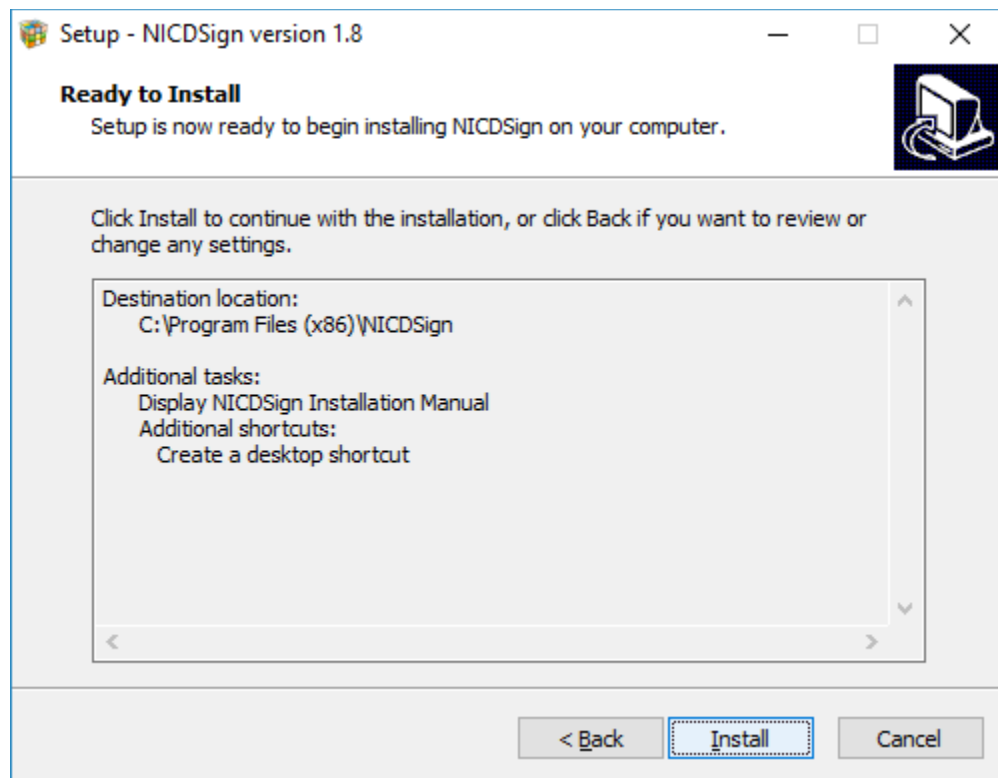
Setup - NICDSign version 1.8

Ready to Install

Setup is now ready to begin installing NICDSign on your computer.

Click Install to continue with the installation, or click Back if you want to review or change any settings.

Destination location:
C:\Program Files (x86)\NICDSign

Additional tasks:
Display NICDSign Installation Manual
Additional shortcuts:
Create a desktop shortcut

< Back

Install

Cancel